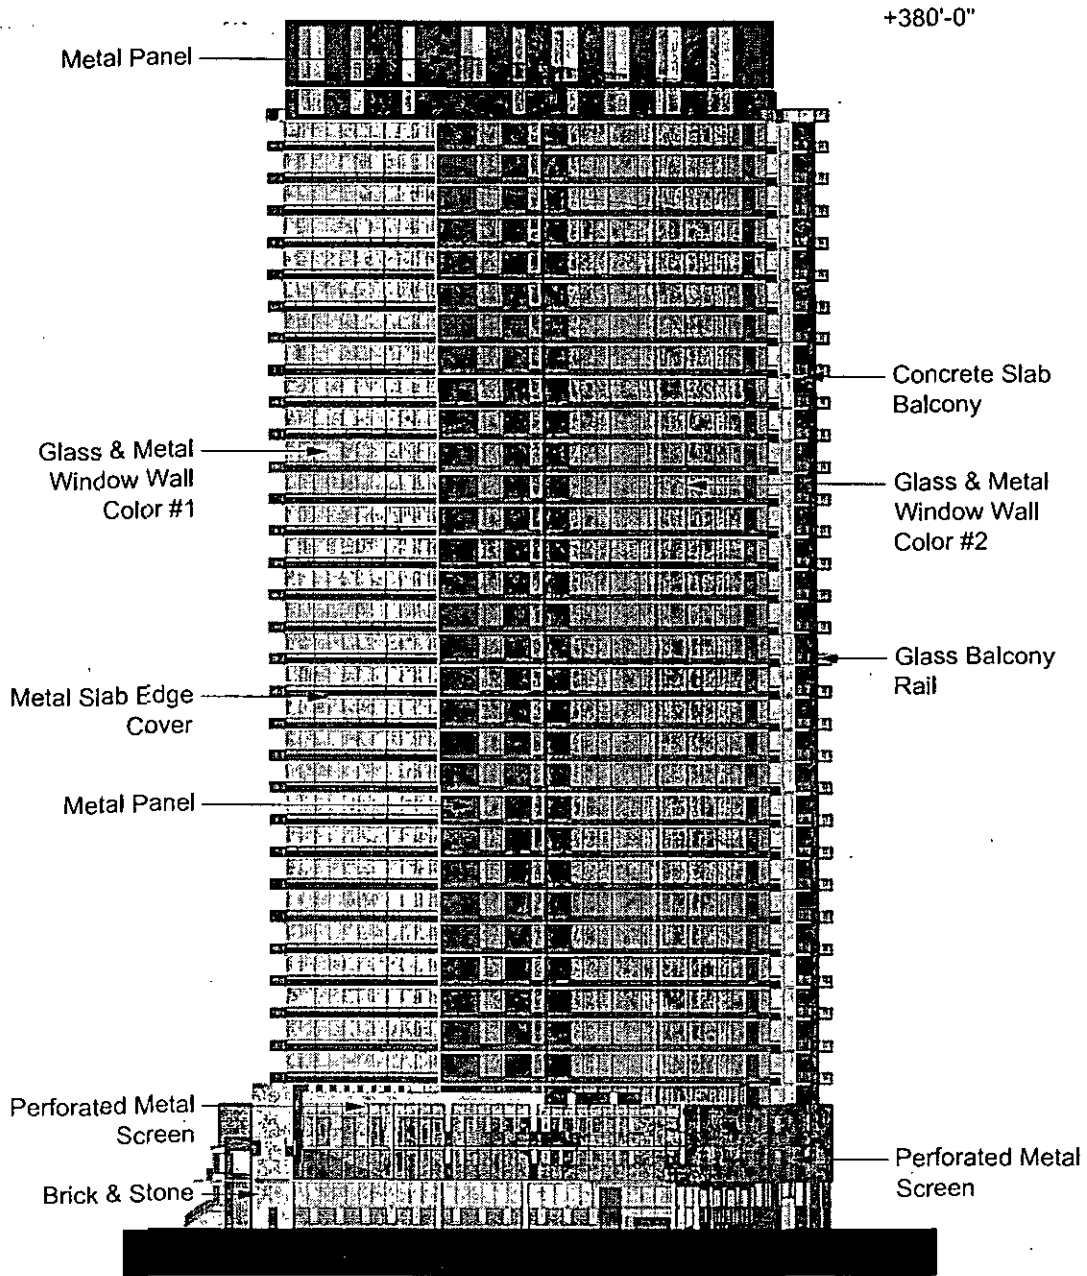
+380'-0"

Metal Panel

Concrete Slab Balcony

Glass & Metal Window Wall Color #1

Glass & Metal Window Wall Color #2

Glass Balcony Rail

Metal Slab Edge Cover

Metal Panel

Perforated Metal Screen

Brick & Stone

Perforated Metal Screen